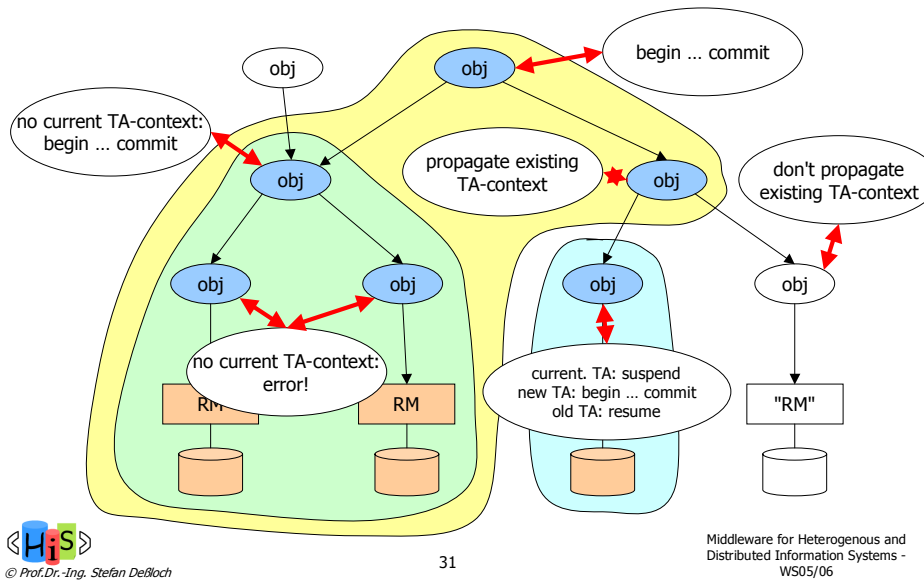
obj

obj

begin … commit

no current TA-context: begin … commit

obj

propagate existing TA-context

obj

don't propagate existing TA-context

obj

obj

obj

obj

no current TA-context: error!

RM

RM

current. TA: suspend
new TA: begin … commit
old TA: resume

"RM"

HiS

© Prof.Dr.-Ing. Stefan Deßloch

31

Middleware for Heterogenous and Distributed Information Systems - WS05/06